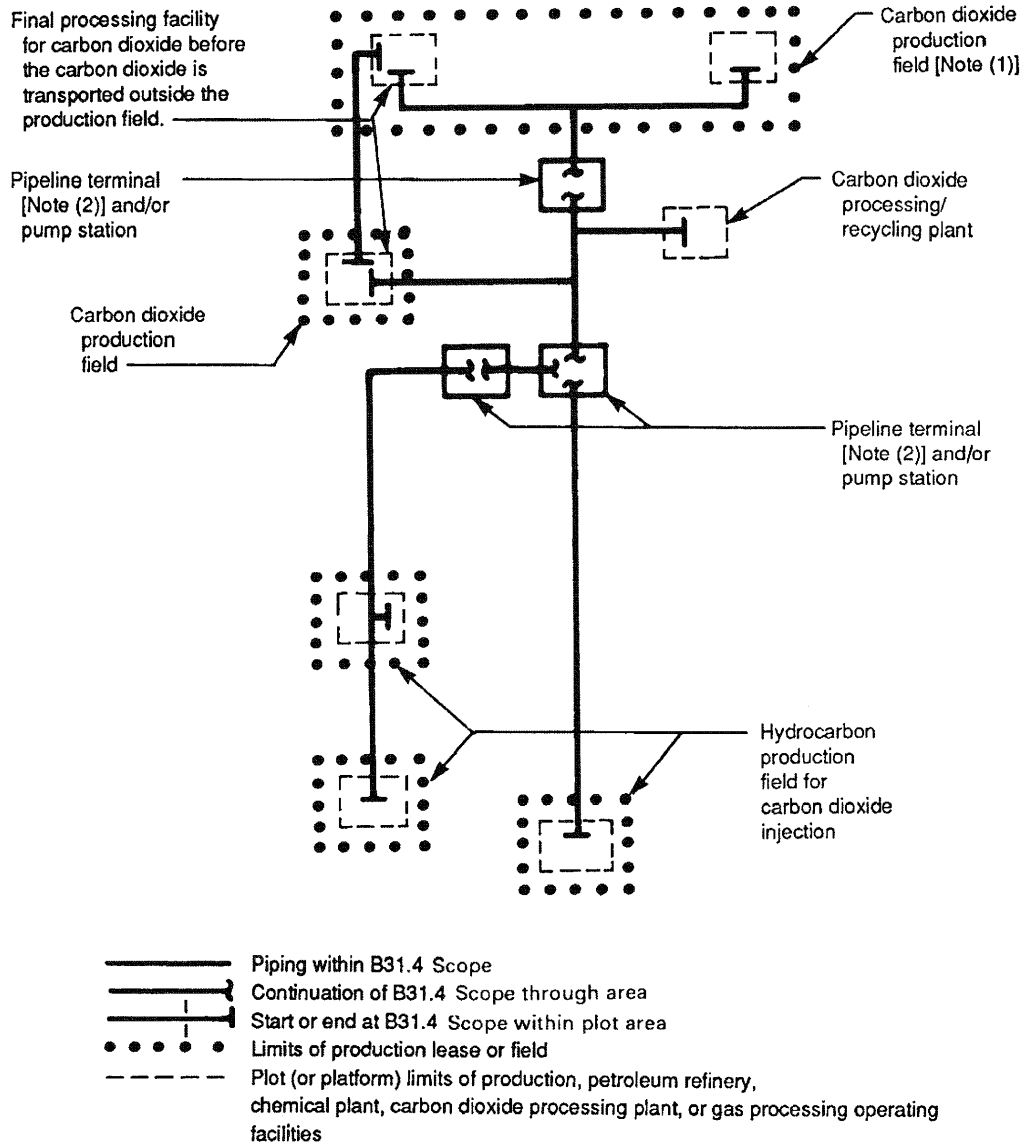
Final processing facility for carbon dioxide before the carbon dioxide is transported outside the production field.

Carbon dioxide production field [Note (1)]

Pipeline terminal [Note (2)] and/or pump station

Carbon dioxide processing/ recycling plant

Carbon dioxide production field

Pipeline terminal [Note (2)] and/or pump station

Hydrocarbon production field for carbon dioxide injection

Piping within B31.4 Scope
Continuation of B31.4 Scope through area
Start or end at B31.4 Scope within plot area
Limits of production lease or field
Plot (or platform) limits of production, petroleum refinery, chemical plant, carbon dioxide processing plant, or gas processing operating facilities